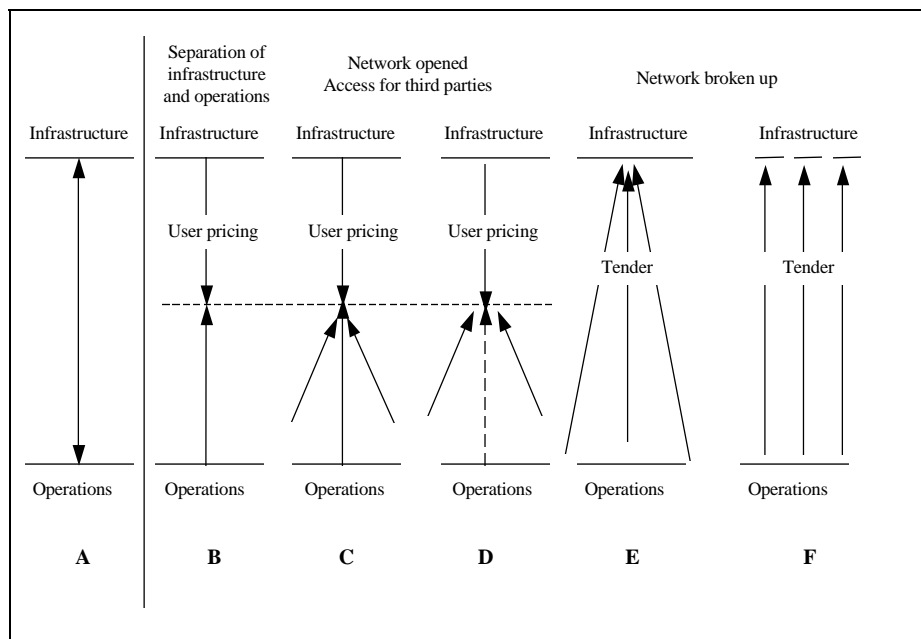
Separation of infrastructure and operations

Network opened
Access for third parties

Network broken up

Infrastructure
Infrastructure
Infrastructure
Infrastructure
Infrastructure
Infrastructure

User pricing
User pricing
User pricing

Tender
Tender

Operations
Operations
Operations
Operations
Operations
Operations

A
B
C
D
E
F